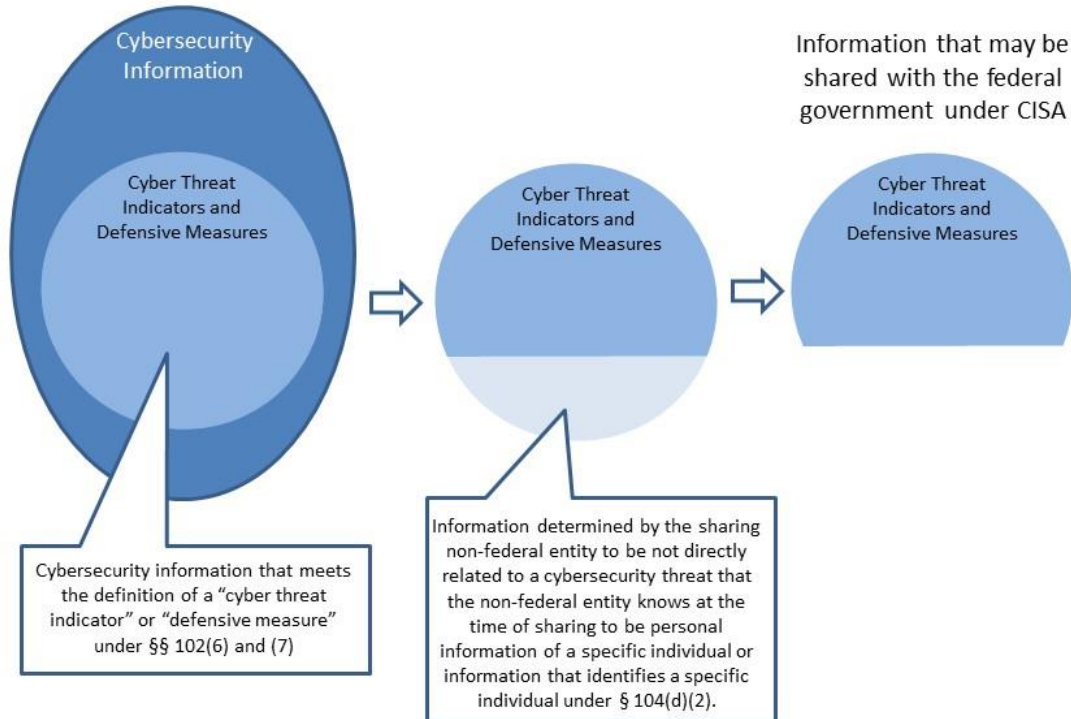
Cybersecurity Information

Cyber Threat Indicators and Defensive Measures

Cyber Threat Indicators and Defensive Measures

Information that may be shared with the federal government under CISA

Cyber Threat Indicators and Defensive Measures

Cybersecurity information that meets the definition of a "cyber threat indicator" or "defensive measure" under §§ 102(6) and (7)

Information determined by the sharing non-federal entity to be not directly related to a cybersecurity threat that the non-federal entity knows at the time of sharing to be personal information of a specific individual or information that identifies a specific individual under § 104(d)(2).